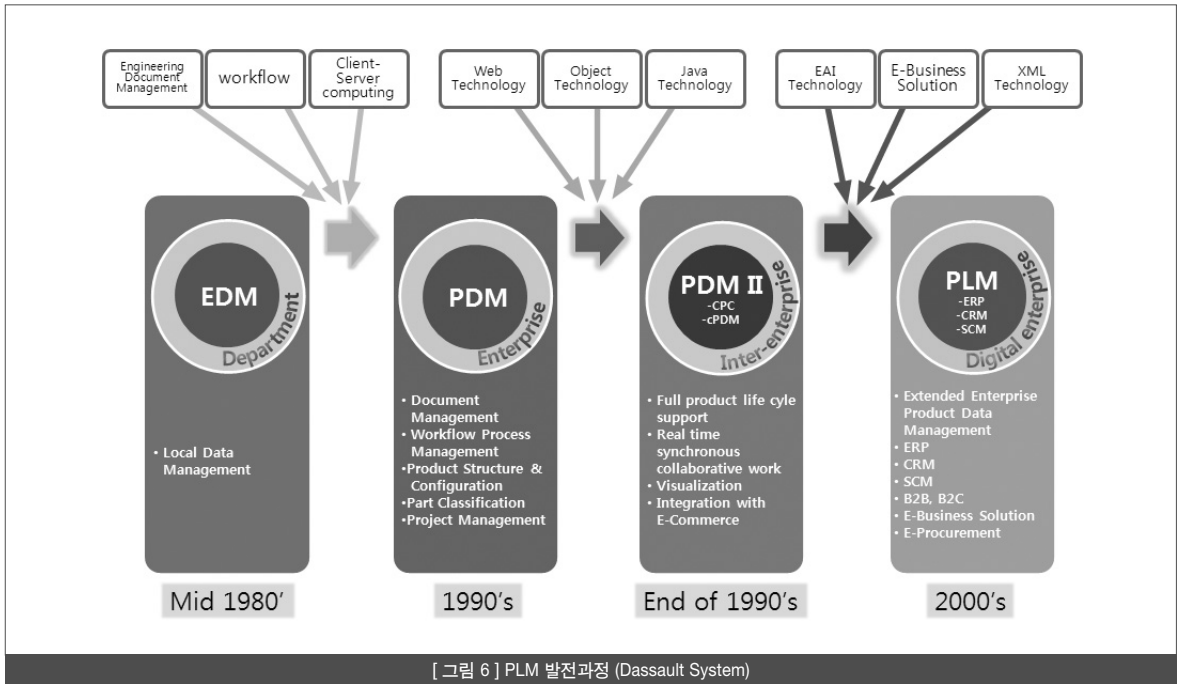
Engineering Document Management

workflow

Client-Server computing

Web Technology

Object Technology

Java Technology

EAI Technology

E-Business Solution

XML Technology

EDM

Department

• Local Data Management

PDM

Enterprise

• Document Management
• Workflow Process Management
•Product Structure & Configuration
•Part Classification
•Project Management

PDM II
-CPC
-cPDM

Inter-enterprise

• Full product life cyle support
• Real time synchronous collaborative work
• Visualization
• Integration with E-Commerce

PLM
-ERP
-CRM
-SCM

Digital enterprise

• Extended Enterprise Product Data Management
• ERP
• CRM
• SCM
• B2B, B2C
• E-Business Solution
• E-Procurement

Mid 1980'

1990's

End of 1990's

2000's

[ 그림 6 ] PLM 발전과정 (Dassault System)